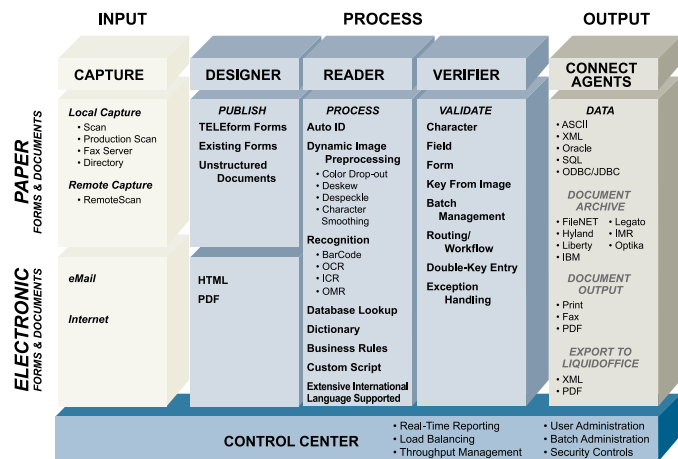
INPUT

PROCESS

OUTPUT

PAPER
FORMS & DOCUMENTS

ELECTRONIC
FORMS & DOCUMENTS

CAPTURE

Local Capture
• Scan
• Production Scan
• Fax Server
• Directory

Remote Capture
• RemoteScan

eMail

Internet

DESIGNER

PUBLISH
TELEform Forms
Existing Forms
Unstructured Documents

HTML
PDF

READER

PROCESS
Auto ID
Dynamic Image Preprocessing
• Color Drop-out
• Deskew
• Despeckle
• Character Smoothing
Recognition
• BarCode
• OCR
• ICR
• OMR
Database Lookup
Dictionary
Business Rules
Custom Script
Extensive International Language Supported

VERIFIER

VALIDATE
Character
Field
Form
Key From Image
Batch Management
Routing/ Workflow
Double-Key Entry
Exception Handling

CONNECT AGENTS

DATA
• ASCII
• XML
• Oracle
• SQL
• ODBC/JDBC

DOCUMENT ARCHIVE
• FileNET
• Hyland
• Liberty
• IBM
• Legato
• IMR
• Optika

DOCUMENT OUTPUT
• Print
• Fax
• PDF

EXPORT TO LIQUIDOFFICE
• XML
• PDF

CONTROL CENTER
• Real-Time Reporting
• Load Balancing
• Throughput Management
• User Administration
• Batch Administration
• Security Controls